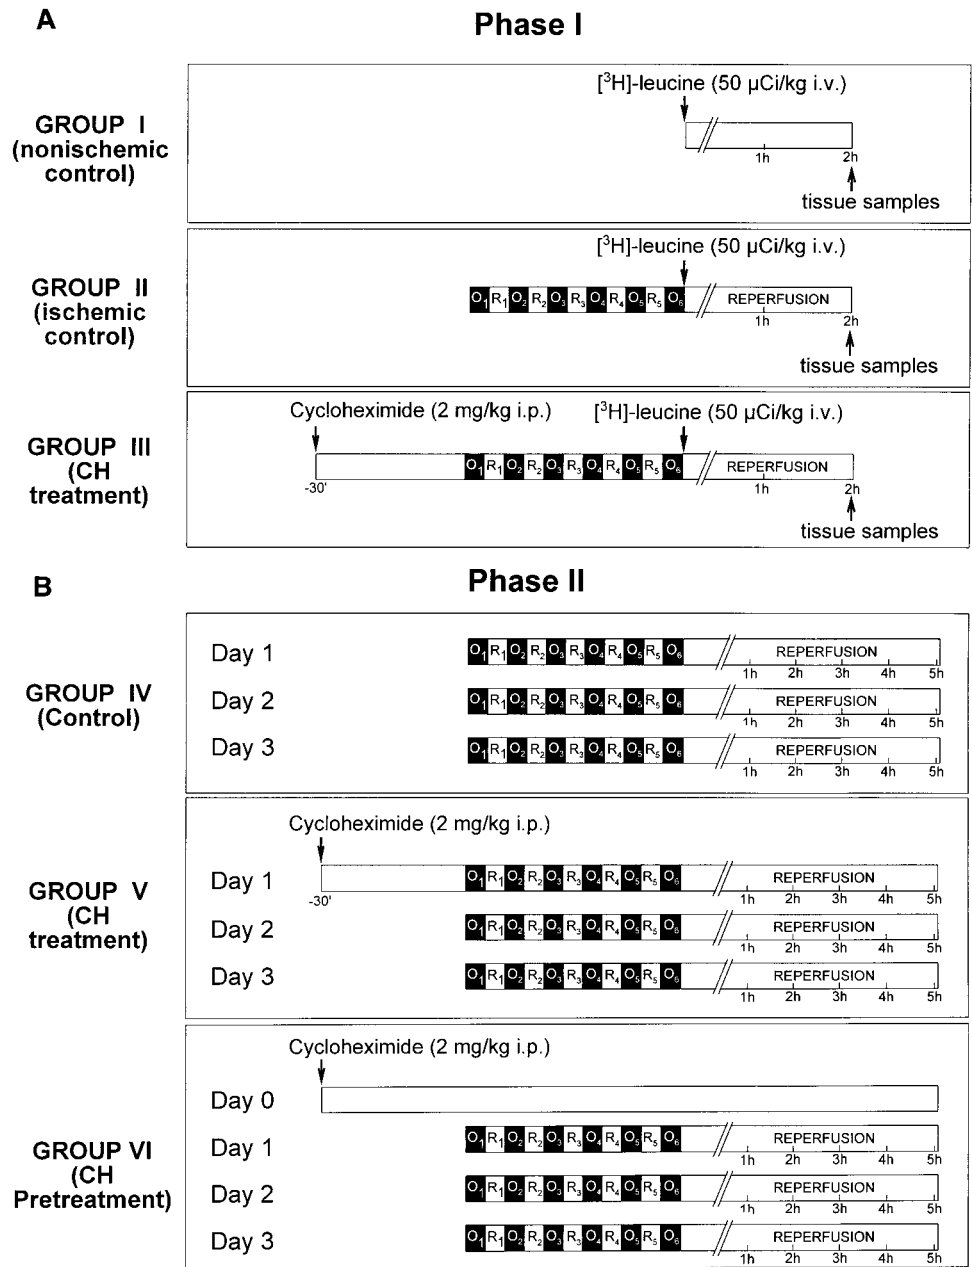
A

Phase I

GROUP I (nonischemic control)

[$^3$H]-leucine (50 μCi/kg i.v.)

1h 2h

tissue samples

GROUP II (ischemic control)

[$^3$H]-leucine (50 μCi/kg i.v.)

$O_1$ $R_1$ $O_2$ $R_2$ $O_3$ $R_3$ $O_4$ $R_4$ $O_5$ $R_5$ $O_6$ REPERFUSION

1h 2h

tissue samples

GROUP III (CH treatment)

Cycloheximide (2 mg/kg i.p.)

[$^3$H]-leucine (50 μCi/kg i.v.)

-30'

$O_1$ $R_1$ $O_2$ $R_2$ $O_3$ $R_3$ $O_4$ $R_4$ $O_5$ $R_5$ $O_6$ REPERFUSION

1h 2h

tissue samples

B

Phase II

GROUP IV (Control)

Day 1 $O_1$ $R_1$ $O_2$ $R_2$ $O_3$ $R_3$ $O_4$ $R_4$ $O_5$ $R_5$ $O_6$ REPERFUSION 1h 2h 3h 4h 5h

Day 2 $O_1$ $R_1$ $O_2$ $R_2$ $O_3$ $R_3$ $O_4$ $R_4$ $O_5$ $R_5$ $O_6$ REPERFUSION 1h 2h 3h 4h 5h

Day 3 $O_1$ $R_1$ $O_2$ $R_2$ $O_3$ $R_3$ $O_4$ $R_4$ $O_5$ $R_5$ $O_6$ REPERFUSION 1h 2h 3h 4h 5h

GROUP V (CH treatment)

Cycloheximide (2 mg/kg i.p.)

Day 1 -30' $O_1$ $R_1$ $O_2$ $R_2$ $O_3$ $R_3$ $O_4$ $R_4$ $O_5$ $R_5$ $O_6$ REPERFUSION 1h 2h 3h 4h 5h

Day 2 $O_1$ $R_1$ $O_2$ $R_2$ $O_3$ $R_3$ $O_4$ $R_4$ $O_5$ $R_5$ $O_6$ REPERFUSION 1h 2h 3h 4h 5h

Day 3 $O_1$ $R_1$ $O_2$ $R_2$ $O_3$ $R_3$ $O_4$ $R_4$ $O_5$ $R_5$ $O_6$ REPERFUSION 1h 2h 3h 4h 5h

GROUP VI (CH Pretreatment)

Cycloheximide (2 mg/kg i.p.)

Day 0

Day 1 $O_1$ $R_1$ $O_2$ $R_2$ $O_3$ $R_3$ $O_4$ $R_4$ $O_5$ $R_5$ $O_6$ REPERFUSION 1h 2h 3h 4h 5h

Day 2 $O_1$ $R_1$ $O_2$ $R_2$ $O_3$ $R_3$ $O_4$ $R_4$ $O_5$ $R_5$ $O_6$ REPERFUSION 1h 2h 3h 4h 5h

Day 3 $O_1$ $R_1$ $O_2$ $R_2$ $O_3$ $R_3$ $O_4$ $R_4$ $O_5$ $R_5$ $O_6$ REPERFUSION 1h 2h 3h 4h 5h